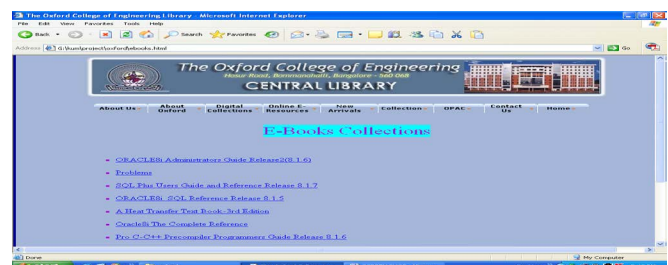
The Oxford College of Engineering Library - Microsoft Internet Explorer

File Edit View Favorites Tools Help

Back Search Favorites

Address G:\kum\project\oxford\ebooks.html

Go

The Oxford College of Engineering
Hosur Road, Bommanahalli, Bangalore - 560 068
CENTRAL LIBRARY

About Us | About Oxford | Digital Collections | Online E-Resources | New Arrivals | Collection | OPAC | Contact Us | Home

E-Books Collections

ORACLE8i Administrators Guide Release2(8.1.6)

Problems

SQL Plus Users Guide and Reference Release 8.1.7

ORACLE8i SQL Reference Release 8.1.5

A Heat Transfer Text Book-3rd Edition

Oracle8i The Complete Reference

Pro C-C++ Precompiler Programmers Guide Release 8.1.6

Done

My Computer